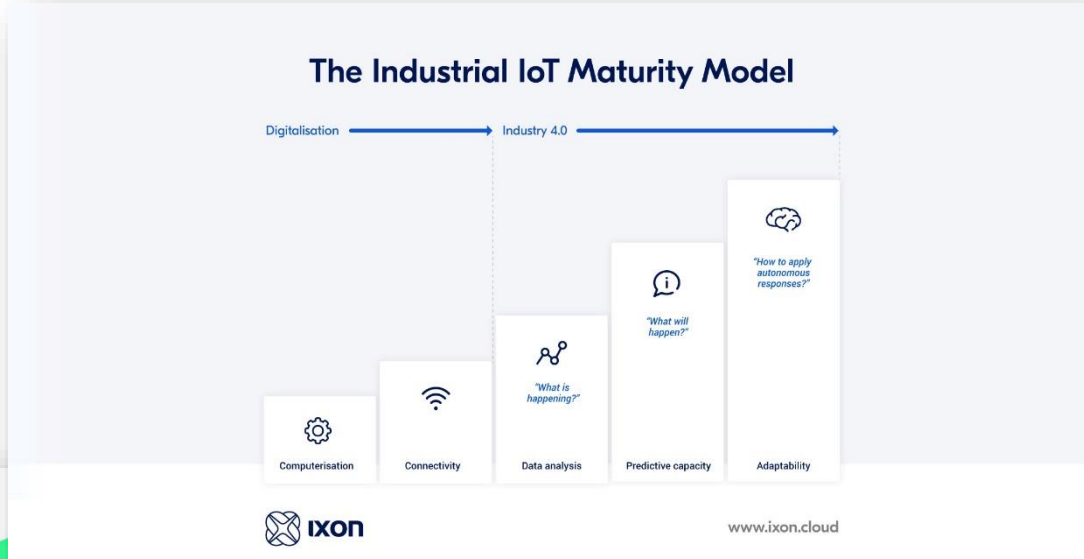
The Industrial IoT Maturity Model

Digitalisation

Industry 4.0

"How to apply autonomous responses?"

"What will happen?"

"What is happening?"

Computerisation

Connectivity

Data analysis

Predictive capacity

Adaptability

IXON

www.ixon.cloud